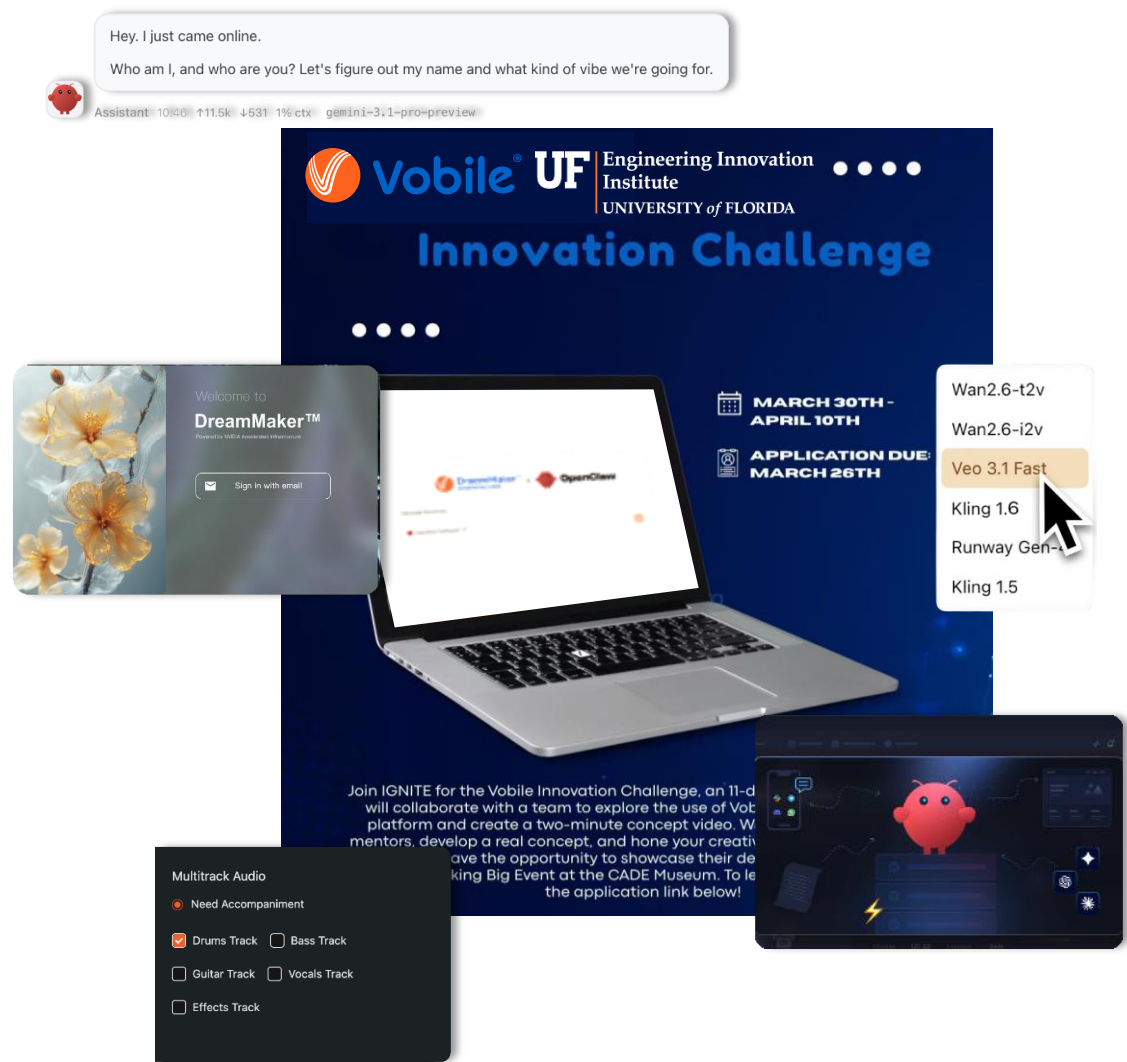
Hey. I just came online.

Who am I, and who are you? Let's figure out my name and what kind of vibe we're going for.

Assistant 10:46 ↑11.5k ↓531 1% ctx gemini-3.1-pro-preview

Vobile® UF Engineering Innovation Institute UNIVERSITY of FLORIDA

Innovation Challenge

Welcome to
DreamMaker™
Powered by NVIDIA Accelerated Infrastructure
Sign in with email

DreamMaker × OpenClaw

MARCH 30TH - APRIL 10TH

APPLICATION DUE: MARCH 26TH

Wan2.6-t2v
Wan2.6-i2v
Veo 3.1 Fast
Kling 1.6
Runway Gen-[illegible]
Kling 1.5

Join IGNITE for the Vobile Innovation Challenge, an 11-d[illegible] will collaborate with a team to explore the use of Vob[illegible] platform and create a two-minute concept video. W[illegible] mentors, develop a real concept, and hone your creativ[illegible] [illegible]ave the opportunity to showcase their de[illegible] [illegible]king Big Event at the CADE Museum. To le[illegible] the application link below!

Multitrack Audio
Need Accompaniment
Drums Track
Bass Track
Guitar Track
Vocals Track
Effects Track